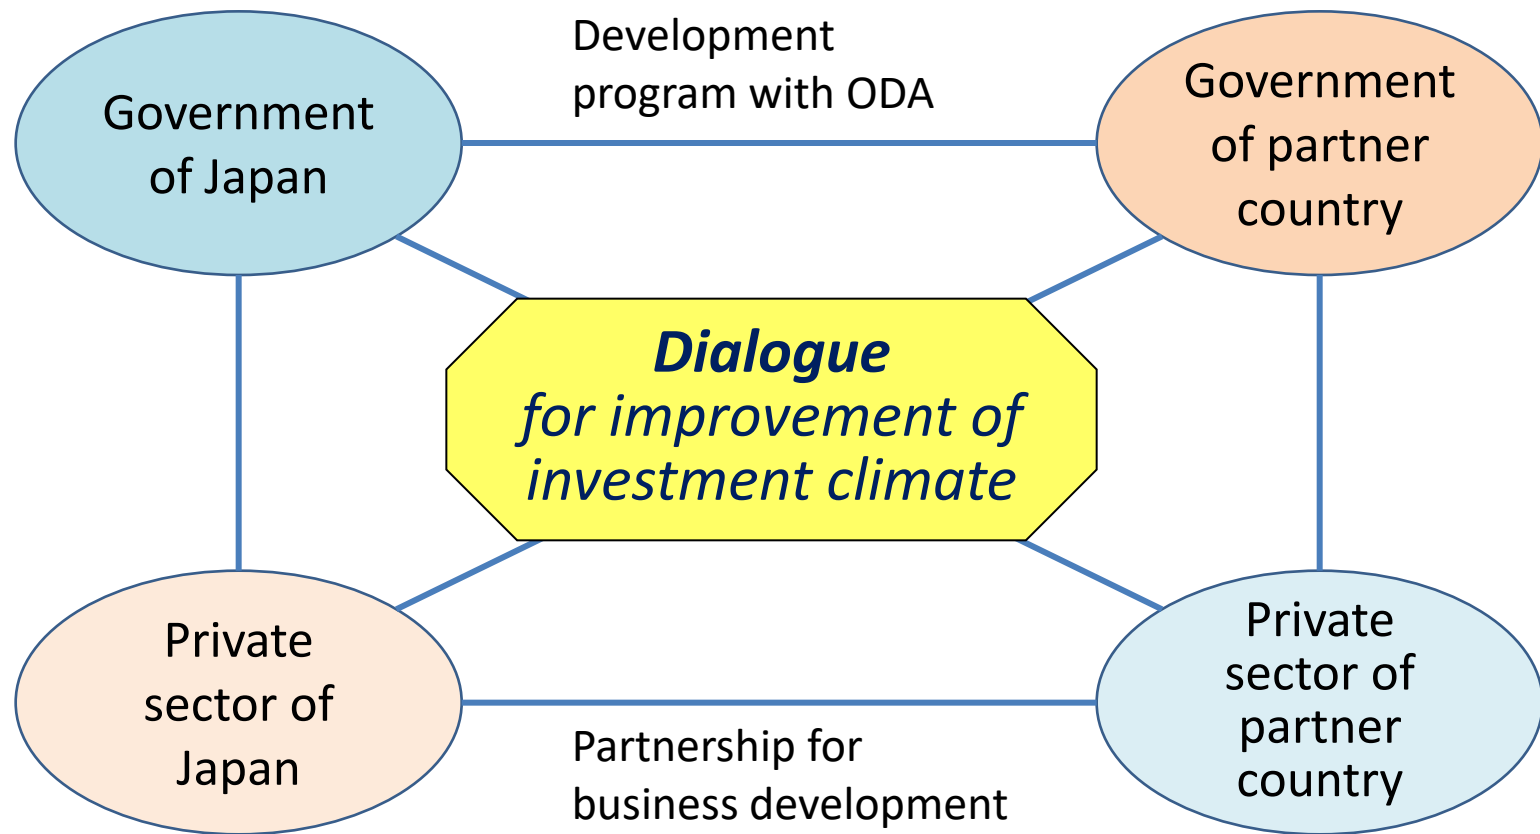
Government of Japan

Development program with ODA

Government of partner country

Dialogue for improvement of investment climate

Private sector of Japan

Partnership for business development

Private sector of partner country